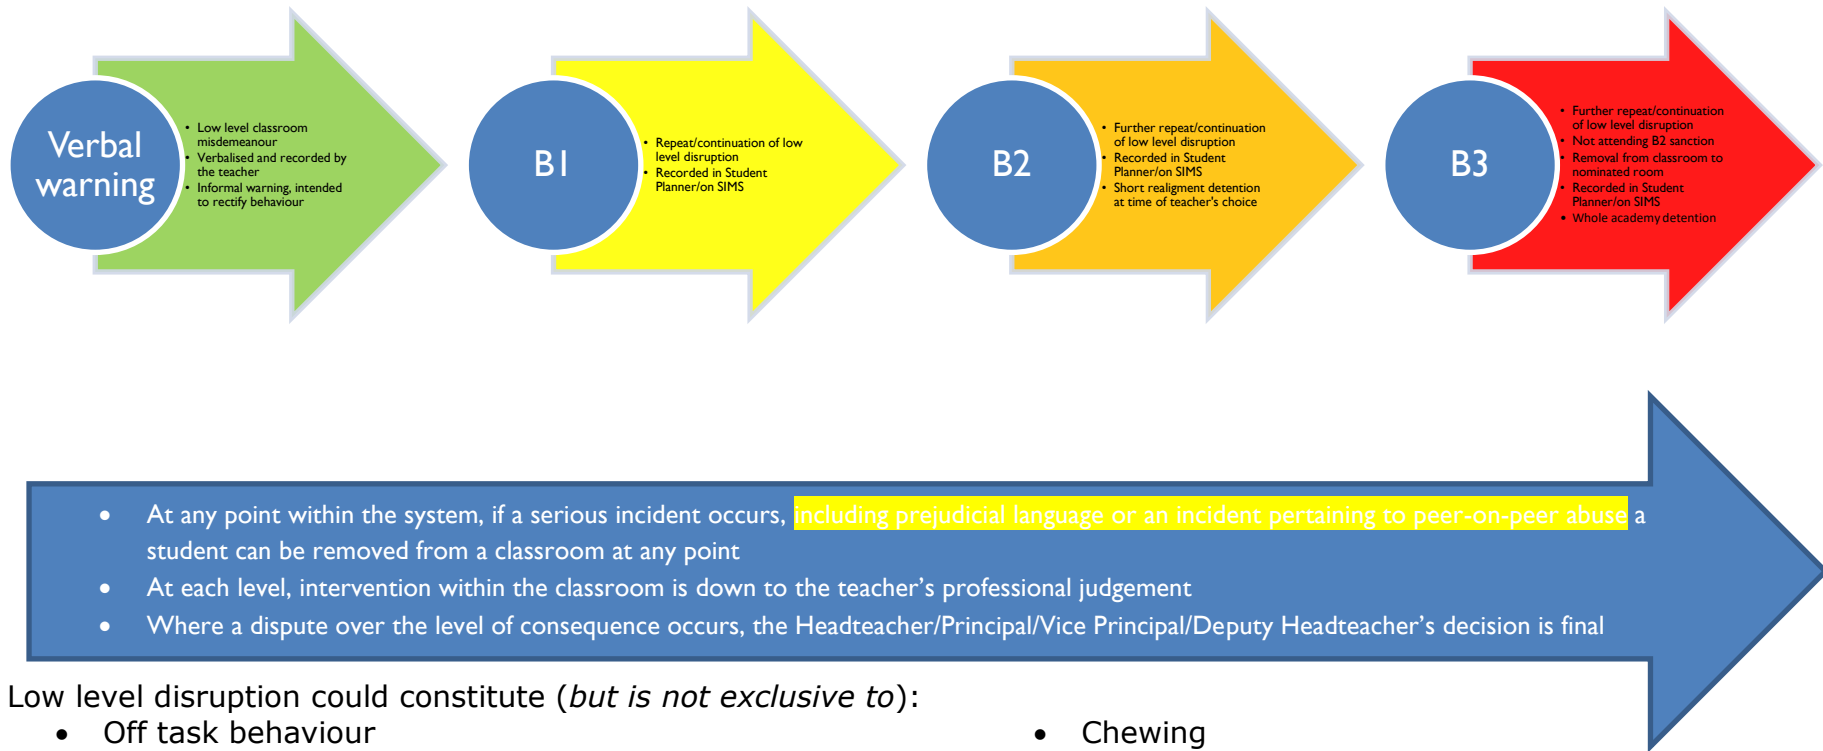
Verbal warning

- Low level classroom misdemeanour
- Verbalised and recorded by the teacher
- Informal warning, intended to rectify behaviour

B1

- Repeat/continuation of low level disruption
- Recorded in Student Planner/on SIMS

B2

- Further repeat/continuation of low level disruption
- Recorded in Student Planner/on SIMS
- Short realigment detention at time of teacher's choice

B3

- Further repeat/continuation of low level disruption
- Not attending B2 sanction
- Removal from classroom to nominated room
- Recorded in Student Planner/on SIMS
- Whole academy detention

- At any point within the system, if a serious incident occurs, including prejudicial language or an incident pertaining to peer-on-peer abuse a student can be removed from a classroom at any point
- At each level, intervention within the classroom is down to the teacher's professional judgement
- Where a dispute over the level of consequence occurs, the Headteacher/Principal/Vice Principal/Deputy Headteacher's decision is final

Low level disruption could constitute (*but is not exclusive to*):

- Off task behaviour

- Chewing